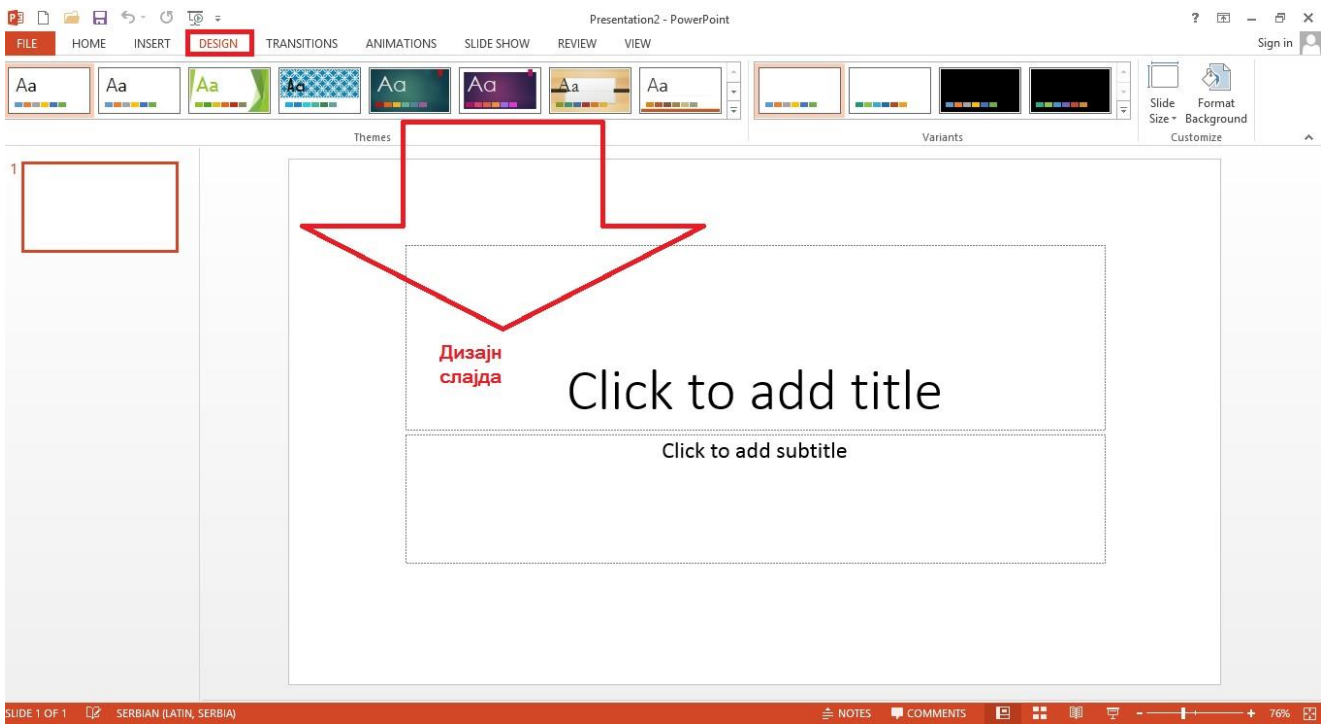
Presentation2 - PowerPoint

? – ✕

FILE HOME INSERT DESIGN TRANSITIONS ANIMATIONS SLIDE SHOW REVIEW VIEW

Sign in

Aa Aa Aa Aa Aa Aa Aa Aa

Themes

Variants

Slide Size

Format Background

Customize

1

Дизајн слајда

Click to add title

Click to add subtitle

SLIDE 1 OF 1 SERBIAN (LATIN, SERBIA) NOTES COMMENTS 76%